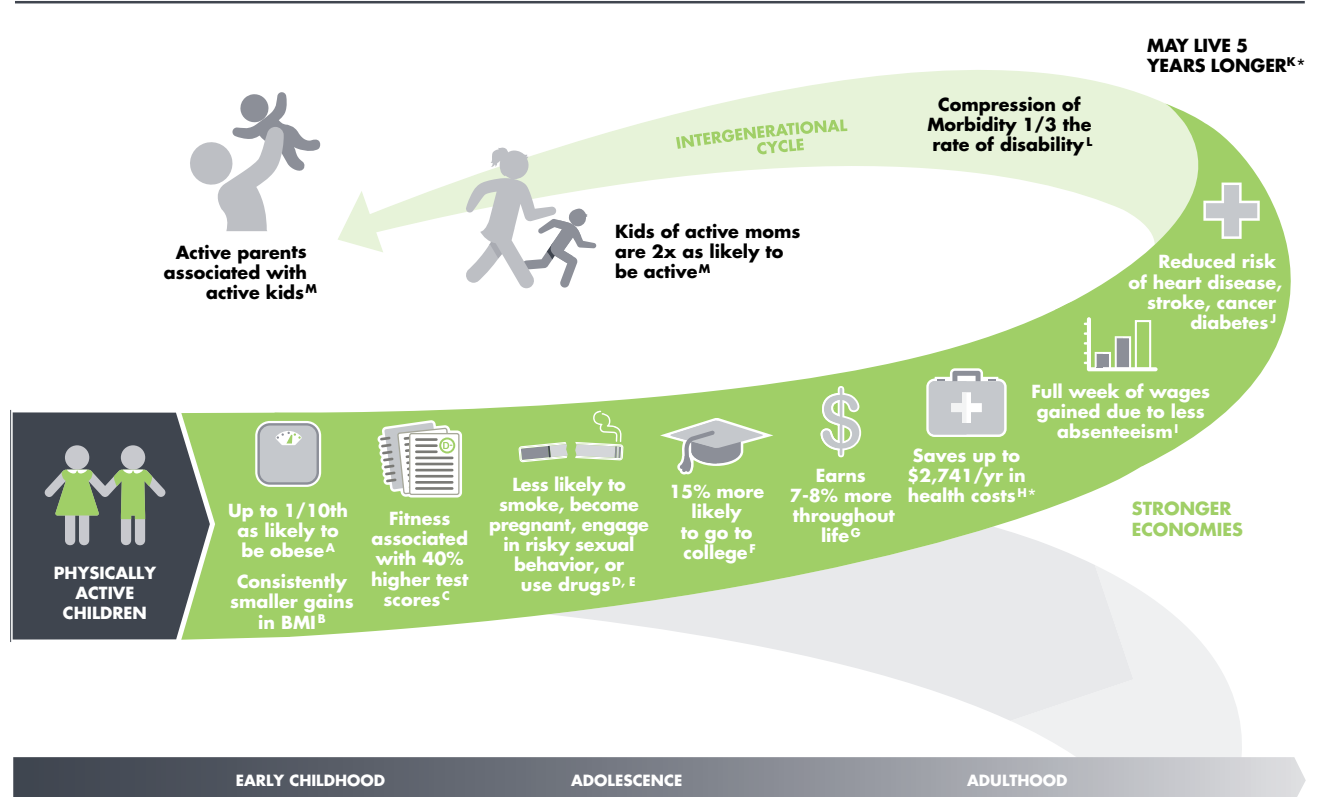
MAY LIVE 5 YEARS LONGER$^{K*}$

Compression of Morbidity 1/3 the rate of disability$^{L}$

INTERGENERATIONAL CYCLE

Active parents associated with active kids$^{M}$

Kids of active moms are 2x as likely to be active$^{M}$

Reduced risk of heart disease, stroke, cancer diabetes$^{J}$

Full week of wages gained due to less absenteeism$^{I}$

PHYSICALLY ACTIVE CHILDREN

Up to 1/10th as likely to be obese$^{A}$

Consistently smaller gains in BMI$^{B}$

Fitness associated with 40% higher test scores$^{C}$

Less likely to smoke, become pregnant, engage in risky sexual behavior, or use drugs$^{D, E}$

15% more likely to go to college$^{F}$

Earns 7-8% more throughout life$^{G}$

Saves up to \$2,741/yr in health costs$^{H*}$

STRONGER ECONOMIES

EARLY CHILDHOOD

ADOLESCENCE

ADULTHOOD